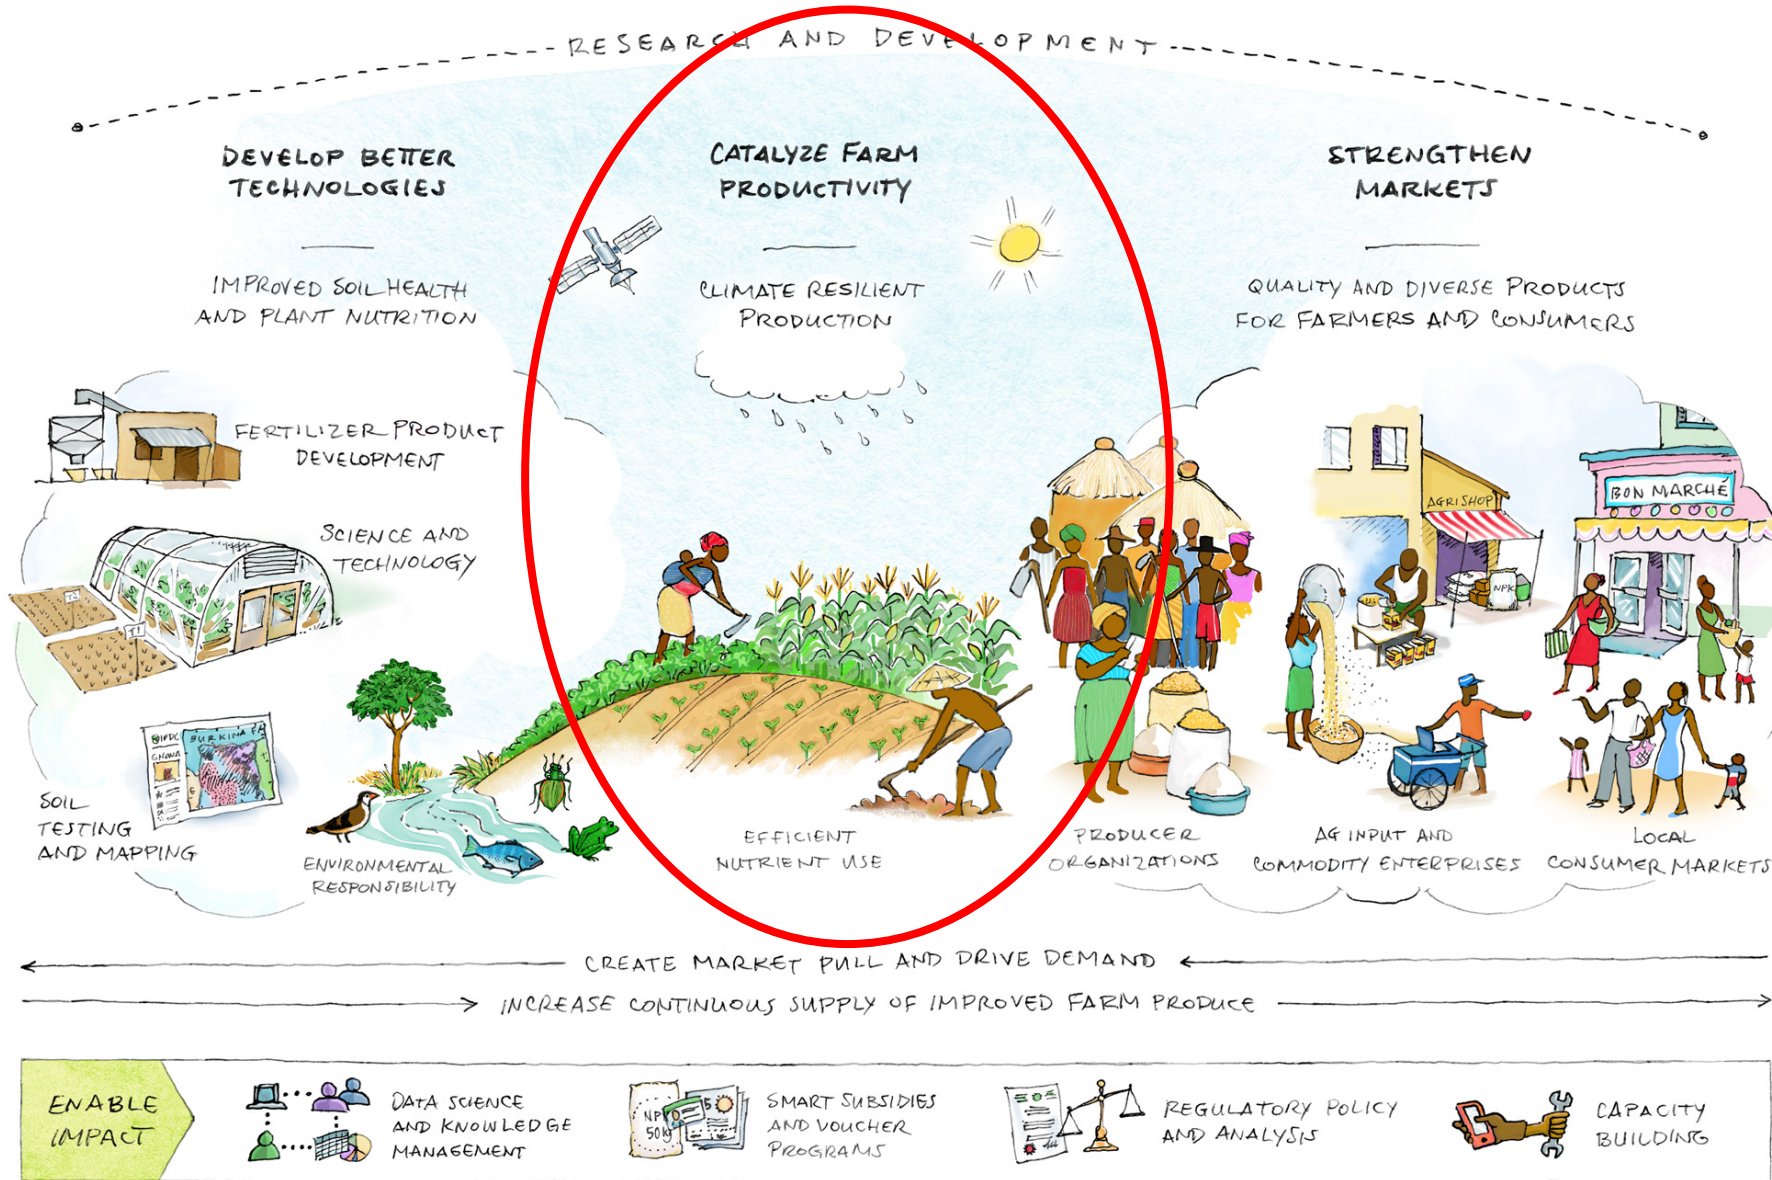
RESEARCH AND DEVELOPMENT

DEVELOP BETTER TECHNOLOGIES

IMPROVED SOIL HEALTH AND PLANT NUTRITION

FERTILIZER PRODUCT DEVELOPMENT

SCIENCE AND TECHNOLOGY

BURKINA FASO
GHANA

SOIL TESTING AND MAPPING

ENVIRONMENTAL RESPONSIBILITY

CATALYZE FARM PRODUCTIVITY

CLIMATE RESILIENT PRODUCTION

EFFICIENT NUTRIENT USE

STRENGTHEN MARKETS

QUALITY AND DIVERSE PRODUCTS FOR FARMERS AND CONSUMERS

AGRI SHOP

NPK

BON MARCHÉ

PRODUCER ORGANIZATIONS

AG INPUT AND COMMODITY ENTERPRISES

LOCAL CONSUMER MARKETS

CREATE MARKET PULL AND DRIVE DEMAND

INCREASE CONTINUOUS SUPPLY OF IMPROVED FARM PRODUCE

ENABLE IMPACT

DATA SCIENCE AND KNOWLEDGE MANAGEMENT

NPK 50kg

SMART SUBSIDIES AND VOUCHER PROGRAMS

REGULATORY POLICY AND ANALYSIS

CAPACITY BUILDING